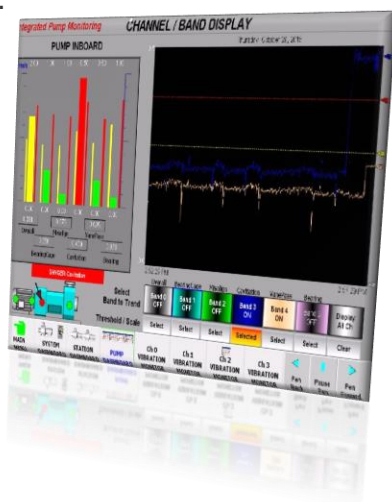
ntegrated Pump Monitoring
CHANNEL / BAND DISPLAY
Thursday, October 28, 2010

PUMP INBOARD

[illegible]

Select Band to Trend
Threshold / Scale

| Band 0 OFF | Band 1 OFF | Band 2 OFF | Band 3 ON | Band 4 ON | Band 5 OFF | Display All Ch |
|---|---|---|---|---|---|---|
| Select | Select | Select | Selected | Select | Select | Clear |

MAIN
SYSTEM
STATION
PUMP
Ch 0 VIBRATION
Ch 1 VIBRATION
Ch 2 VIBRATION
Ch 3 VIBRATION
Pen Back
Pause
Pen Forward